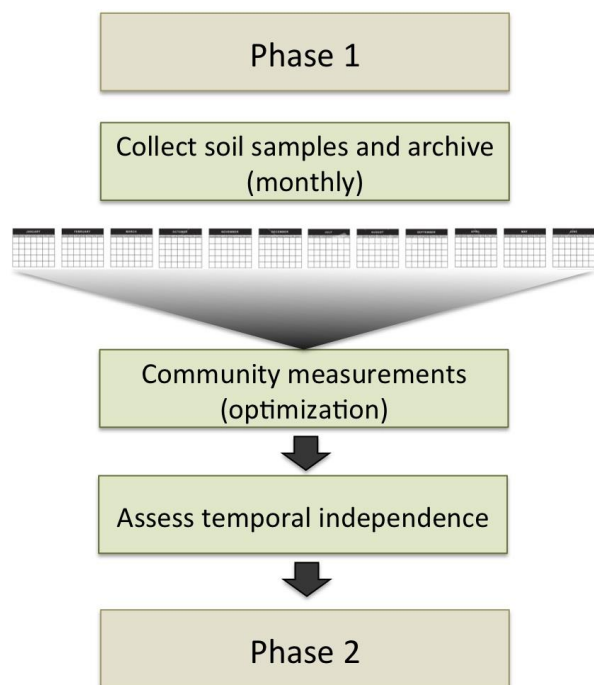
Phase 1

Collect soil samples and archive (monthly)

JANUARY FEBRUARY MARCH OCTOBER NOVEMBER DECEMBER JULY AUGUST SEPTEMBER APRIL MAY JUNE

Community measurements (optimization)

Assess temporal independence

Phase 2